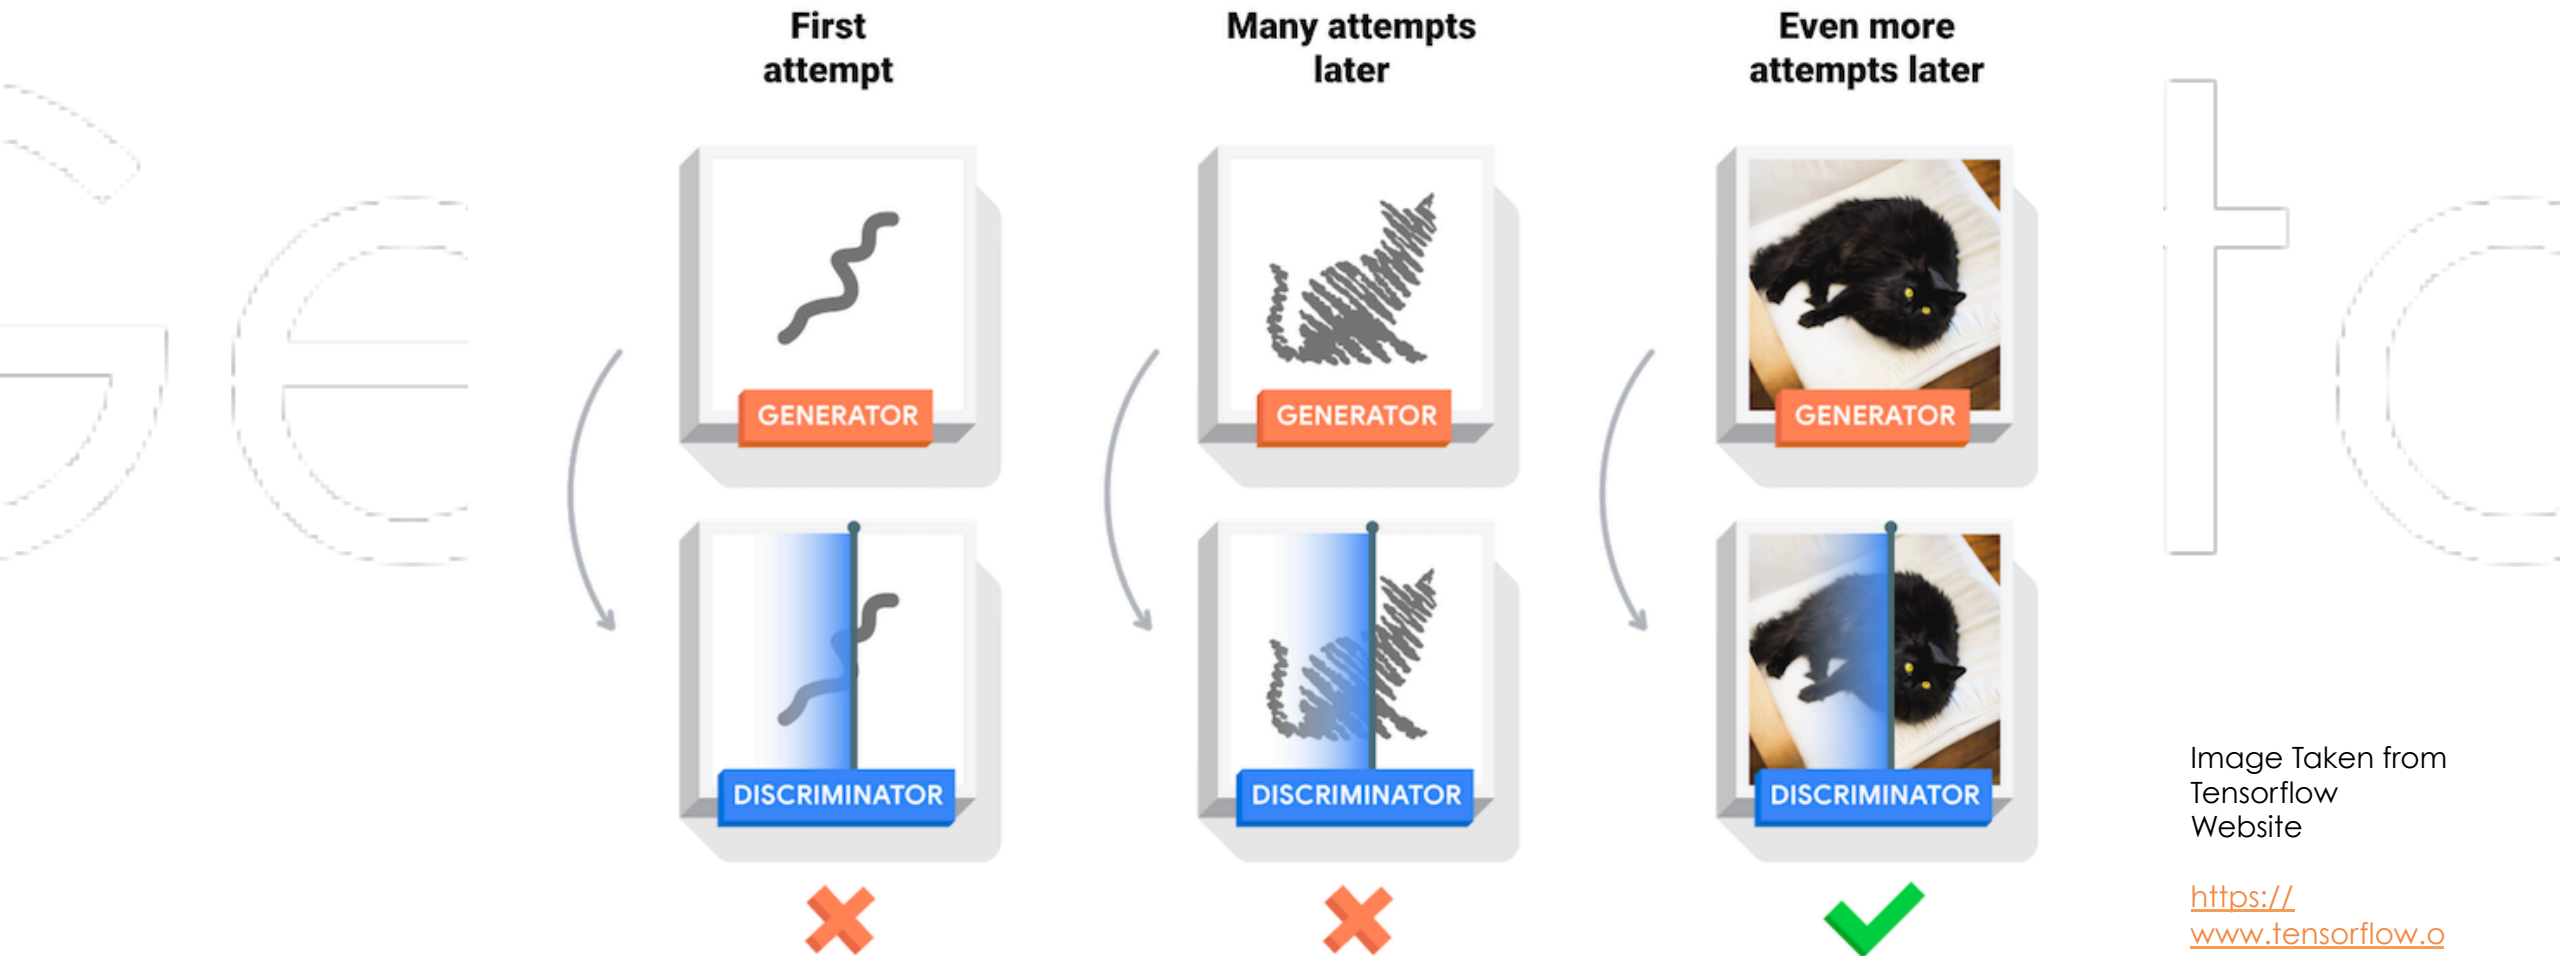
First attempt

Many attempts later

Even more attempts later

GENERATOR

DISCRIMINATOR

GENERATOR

DISCRIMINATOR

GENERATOR

DISCRIMINATOR

Image Taken from Tensorflow Website

https://www.tensorflow.o